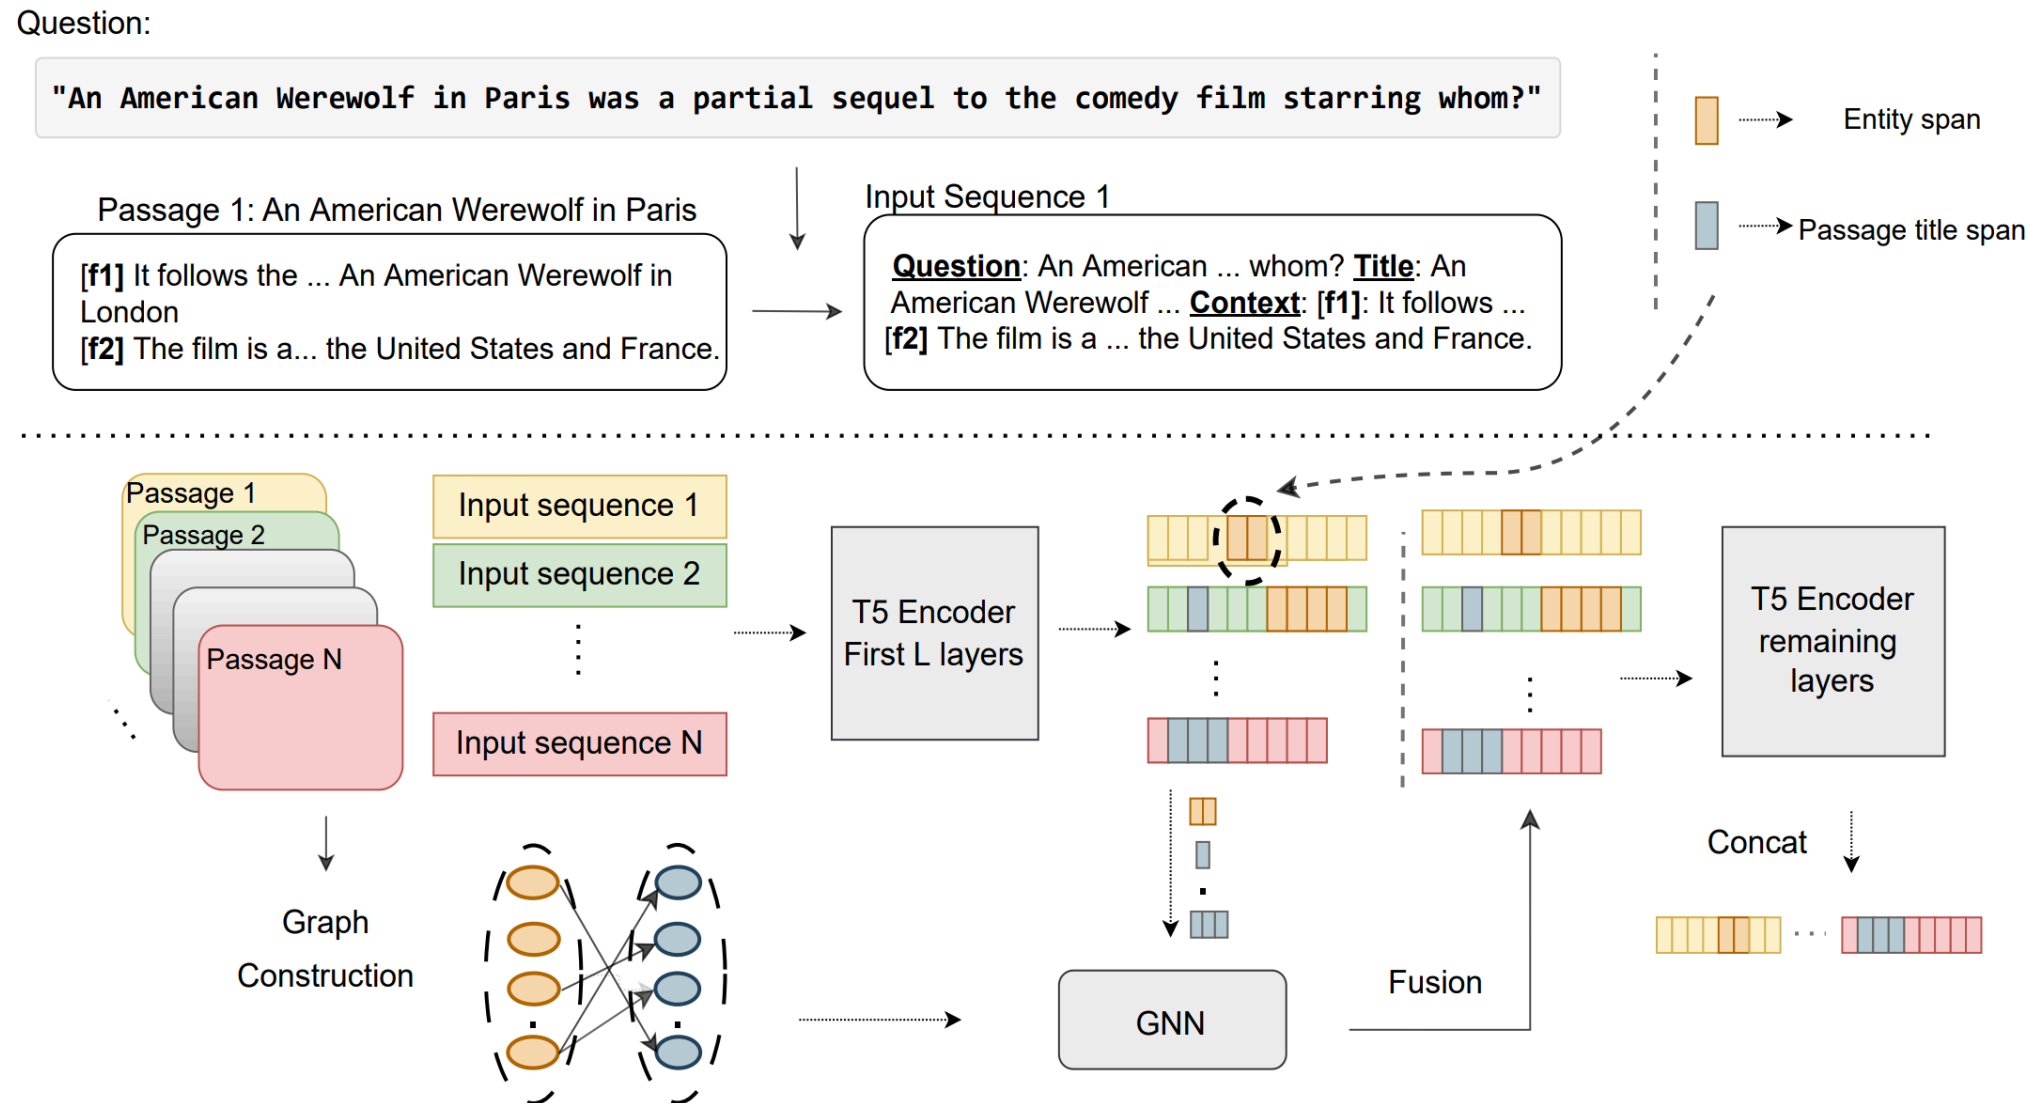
Question:

"An American Werewolf in Paris was a partial sequel to the comedy film starring whom?"

Entity span

Passage title span

Passage 1: An American Werewolf in Paris

[f1] It follows the ... An American Werewolf in London
[f2] The film is a... the United States and France.

Input Sequence 1

Question: An American ... whom? Title: An American Werewolf ... Context: [f1]: It follows ... [f2] The film is a ... the United States and France.

Passage 1

Passage 2

Passage N

Input sequence 1

Input sequence 2

Input sequence N

T5 Encoder First L layers

T5 Encoder remaining layers

Graph Construction

GNN

Fusion

Concat